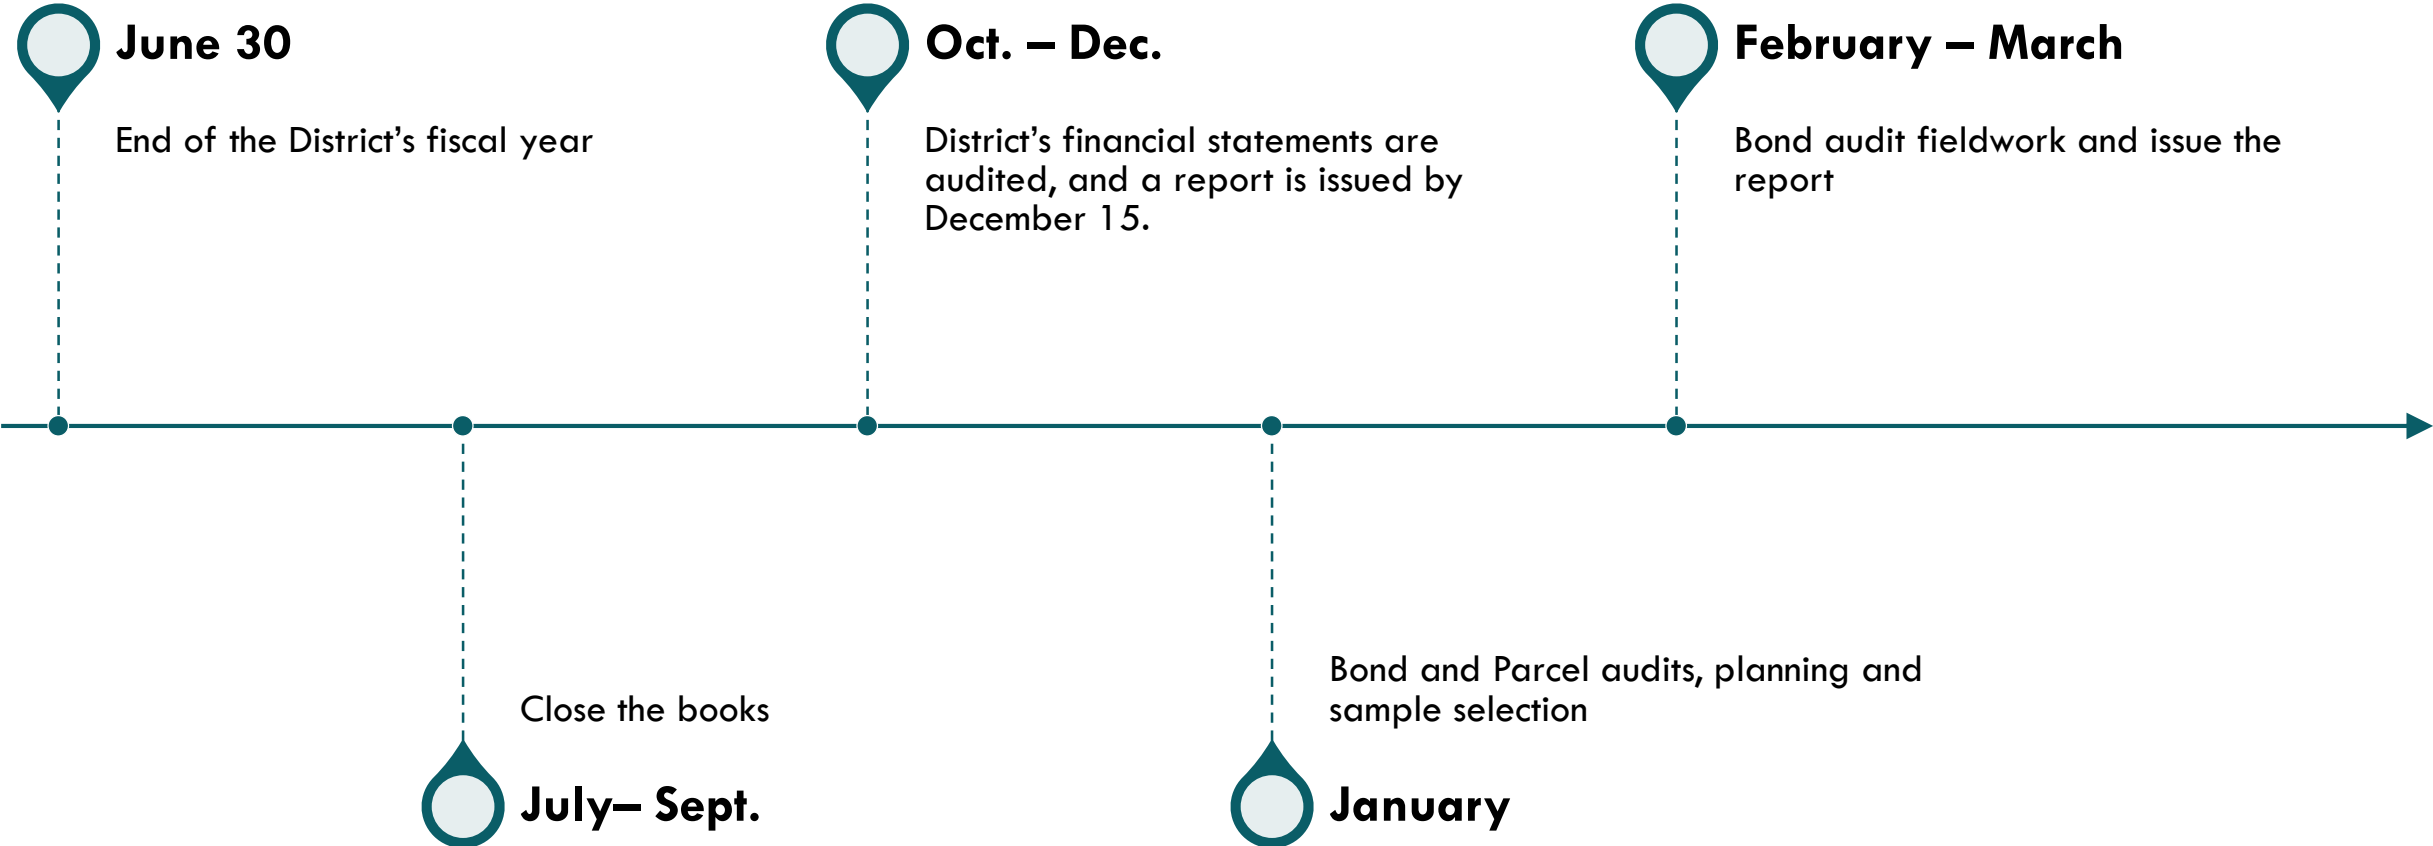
June 30

End of the District's fiscal year

July– Sept.

Close the books

Oct. – Dec.

District's financial statements are audited, and a report is issued by December 15.

January

Bond and Parcel audits, planning and sample selection

February – March

Bond audit fieldwork and issue the report